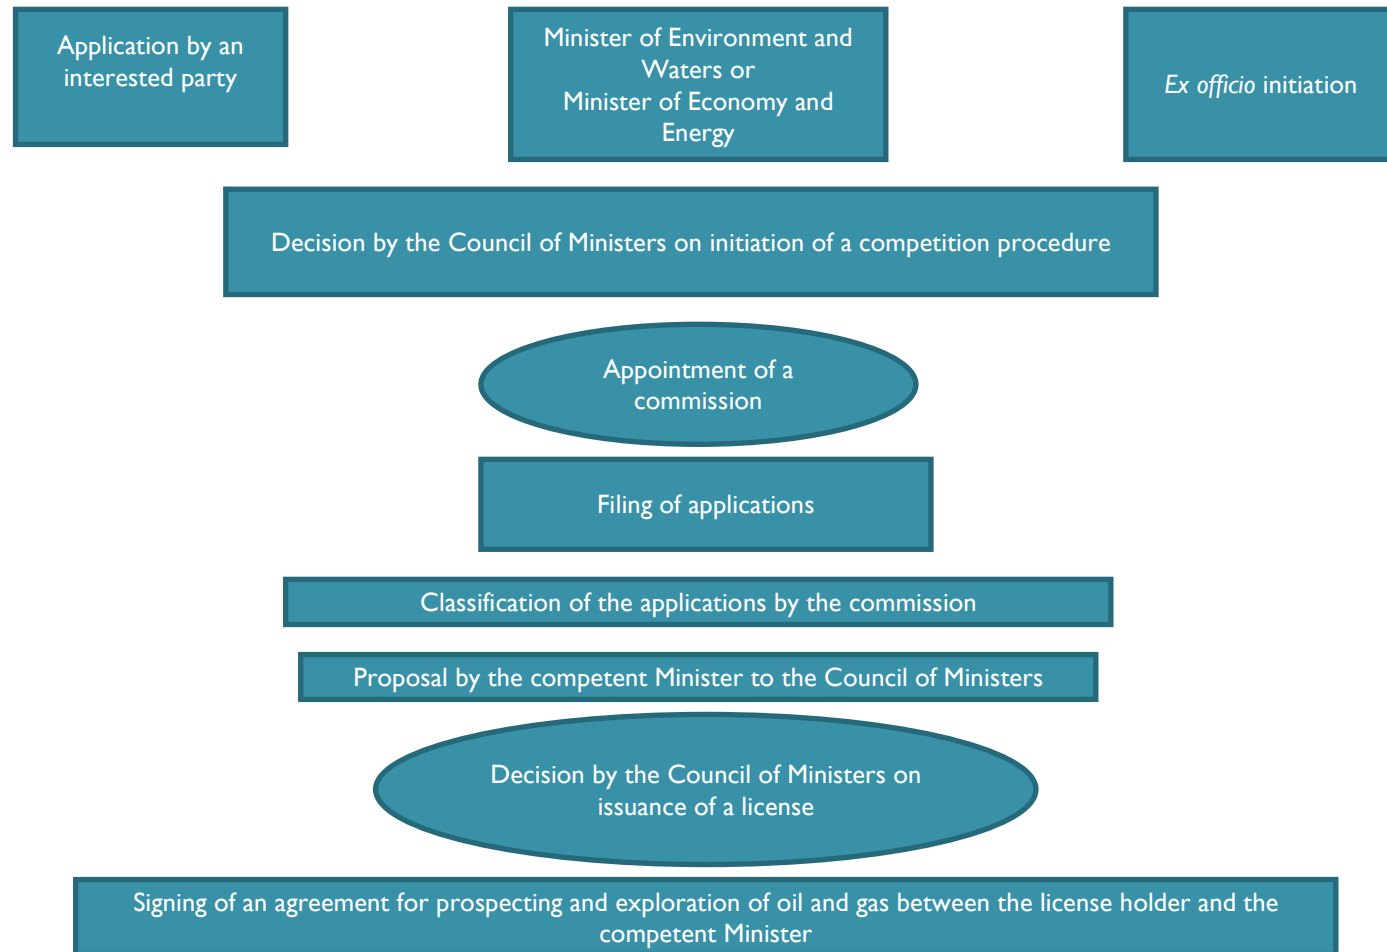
Application by an interested party

Minister of Environment and Waters or
Minister of Economy and Energy

*Ex officio* initiation

Decision by the Council of Ministers on initiation of a competition procedure

Appointment of a commission

Filing of applications

Classification of the applications by the commission

Proposal by the competent Minister to the Council of Ministers

Decision by the Council of Ministers on issuance of a license

Signing of an agreement for prospecting and exploration of oil and gas between the license holder and the competent Minister